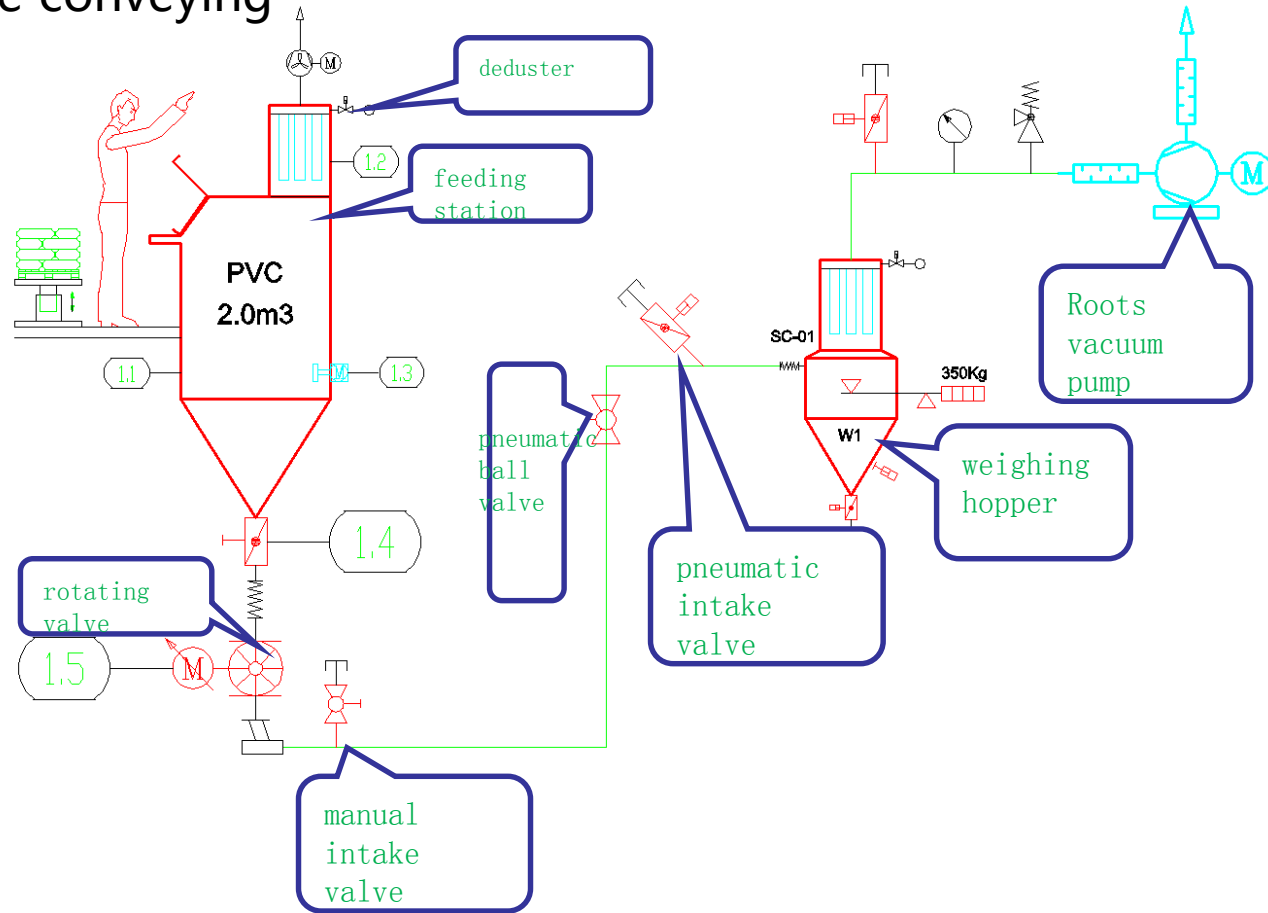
e conveying

deduster

feeding station

1.2

PVC
2.0m3

1.1

1.3

1.4

rotating valve

1.5

M

M

manual intake valve

pneumatic ball valve

pneumatic intake valve

SC-01

350Kg

W1

weighing hopper

Roots vacuum pump

M